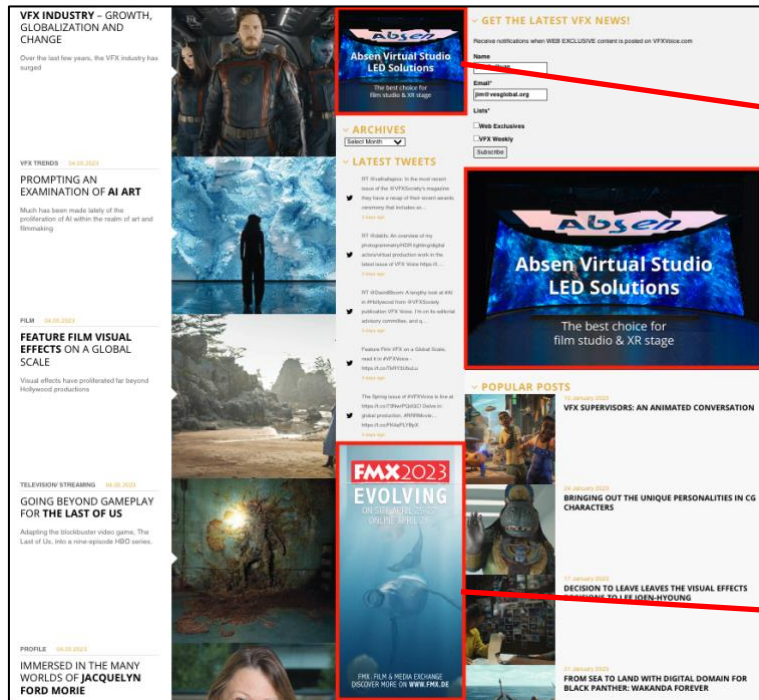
VFX INDUSTRY – GROWTH, GLOBALIZATION AND CHANGE

Over the last few years, the VFX industry has surged

VFX TRENDS 04.05.2023

PROMPTING AN EXAMINATION OF AI ART

Much has been made lately of the proliferation of AI within the realm of art and filmmaking

FILM 04.05.2023

FEATURE FILM VISUAL EFFECTS ON A GLOBAL SCALE

Visual effects have proliferated far beyond Hollywood productions

TELEVISION/STREAMING 04.05.2023

GOING BEYOND GAMEPLAY FOR THE LAST OF US

Adapting the blockbuster video game, The Last of Us, into a nine-episode HBO series.

PROFILE 04.05.2023

IMMERSED IN THE MANY WORLDS OF JACQUELYN FORD MORIE

Absen
Absen Virtual Studio LED Solutions
The best choice for film studio & XR stage

ARCHIVES
Select Month

LATEST TWEETS

RT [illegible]: In the most recent issue of the #VFXSociety's magazine they have a recap of their recent awards ceremony that includes an...
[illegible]

RT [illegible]: An overview of my photogrammetry/HDR lighting/digital actors/virtual production work in the latest issue of VFX Voice https://t....
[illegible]

RT @DavidBloom: A lengthy look at #AI in #Hollywood from @VFXSociety publication VFX Voice. I'm on its editorial advisory committee, and q...
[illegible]

Feature Film VFX on a Global Scale, read it in #VFXVoice - https://t.co/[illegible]
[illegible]

The Spring issue of #VFXVoice is live at https://t.co/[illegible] Delve in global production, #AI/Movie... https://t.co/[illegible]
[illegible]

FMX 2023
EVOLVING
ON SITE: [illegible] 2023
ONLINE: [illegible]
FMX: FILM & MEDIA EXCHANGE
DISCOVER MORE ON WWW.FMX.DE

GET THE LATEST VFX NEWS!

Receive notifications when WEB EXCLUSIVE content is posted on VFXVoice.com

Name
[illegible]
Email*
jim@vesglobal.org
Lists*
Web Exclusives
VFX Weekly
Subscribe

Absen
Absen Virtual Studio LED Solutions
The best choice for film studio & XR stage

POPULAR POSTS

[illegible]
VFX SUPERVISORS: AN ANIMATED CONVERSATION

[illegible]
BRINGING OUT THE UNIQUE PERSONALITIES IN CG CHARACTERS

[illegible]
DECISION TO LEAVE LEAVES THE VISUAL EFFECTS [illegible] TO LEE JOEN-HYOUNG

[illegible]
FROM SEA TO LAND WITH DIGITAL DOMAIN FOR BLACK PANTHER: WAKANDA FOREVER